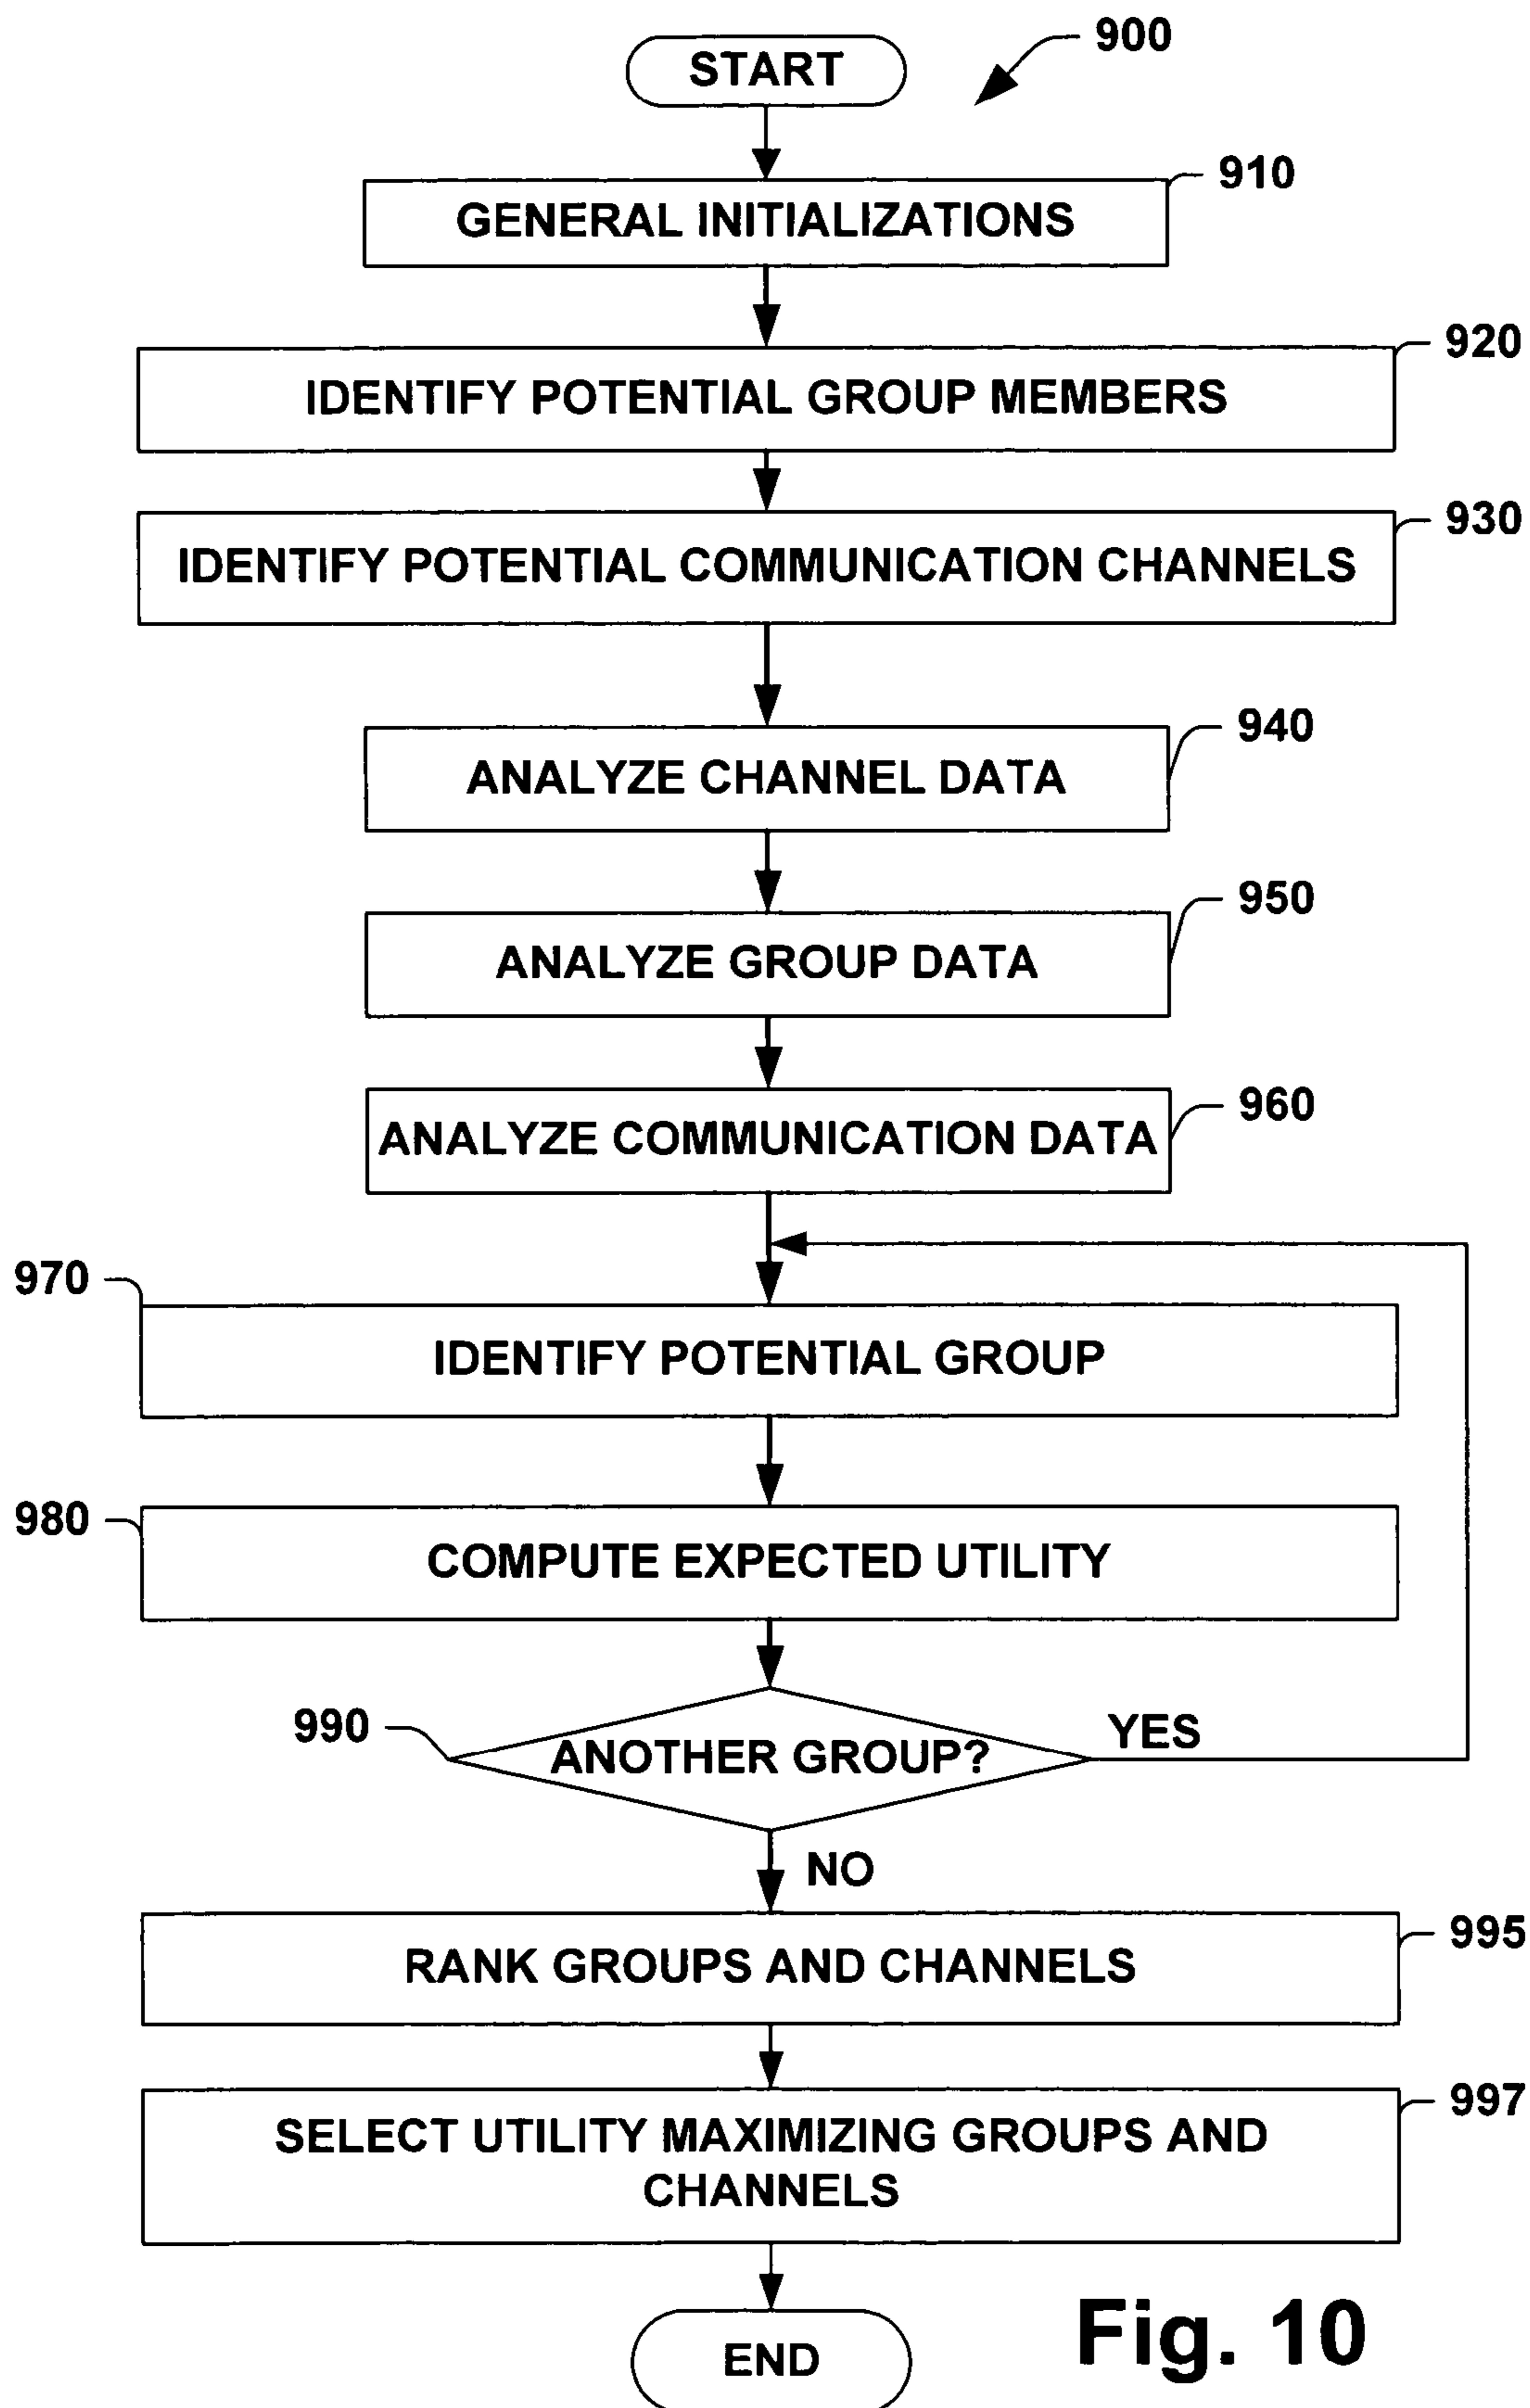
START

900

910
GENERAL INITIALIZATIONS

920
IDENTIFY POTENTIAL GROUP MEMBERS

930
IDENTIFY POTENTIAL COMMUNICATION CHANNELS

940
ANALYZE CHANNEL DATA

950
ANALYZE GROUP DATA

960
ANALYZE COMMUNICATION DATA

970
IDENTIFY POTENTIAL GROUP

980
COMPUTE EXPECTED UTILITY

990
ANOTHER GROUP?
YES
NO

995
RANK GROUPS AND CHANNELS

997
SELECT UTILITY MAXIMIZING GROUPS AND CHANNELS

END

Fig. 10